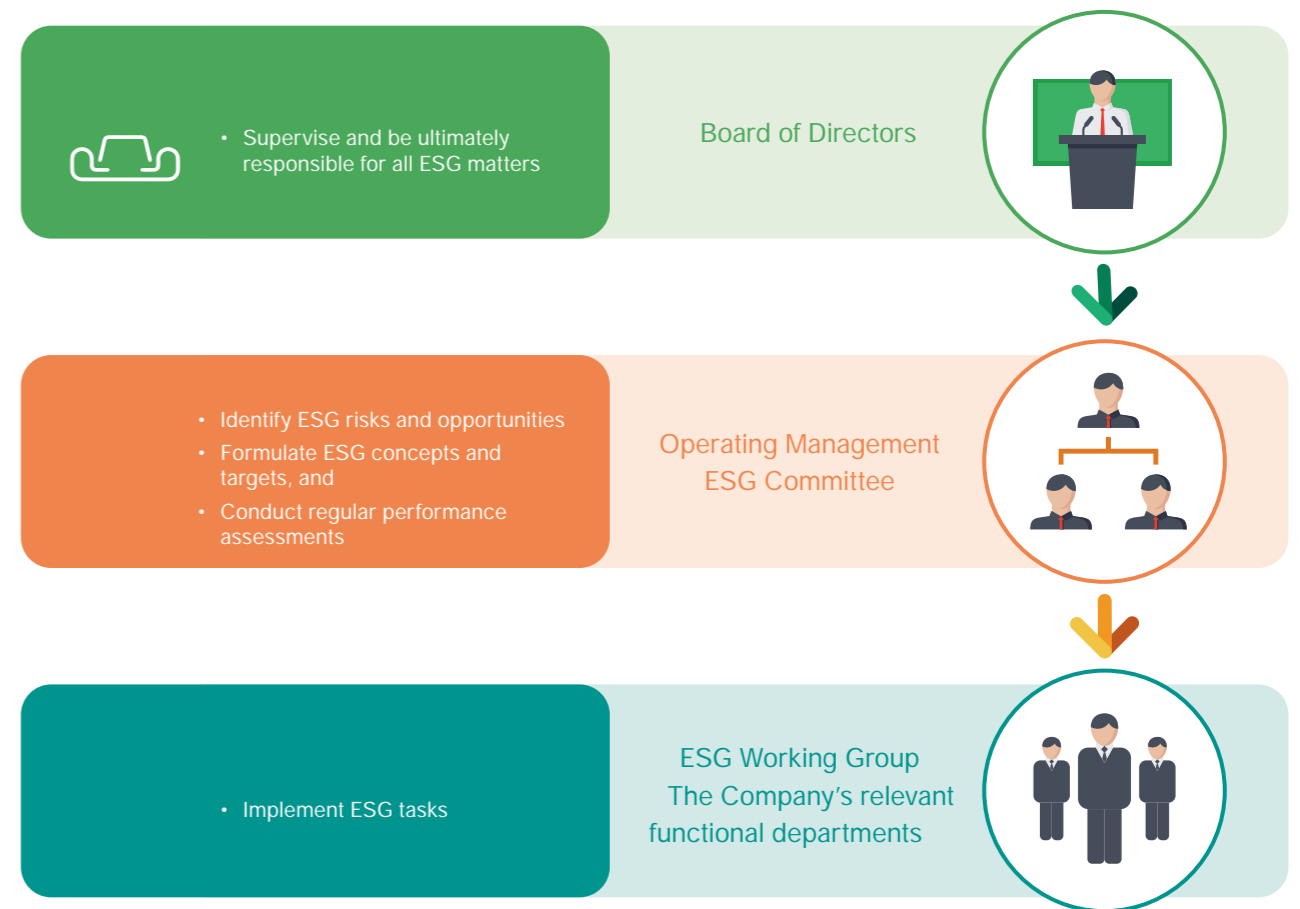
• Supervise and be ultimately responsible for all ESG matters

Board of Directors

• Identify ESG risks and opportunities
• Formulate ESG concepts and targets, and
• Conduct regular performance assessments

Operating Management ESG Committee

• Implement ESG tasks

ESG Working Group
The Company's relevant functional departments